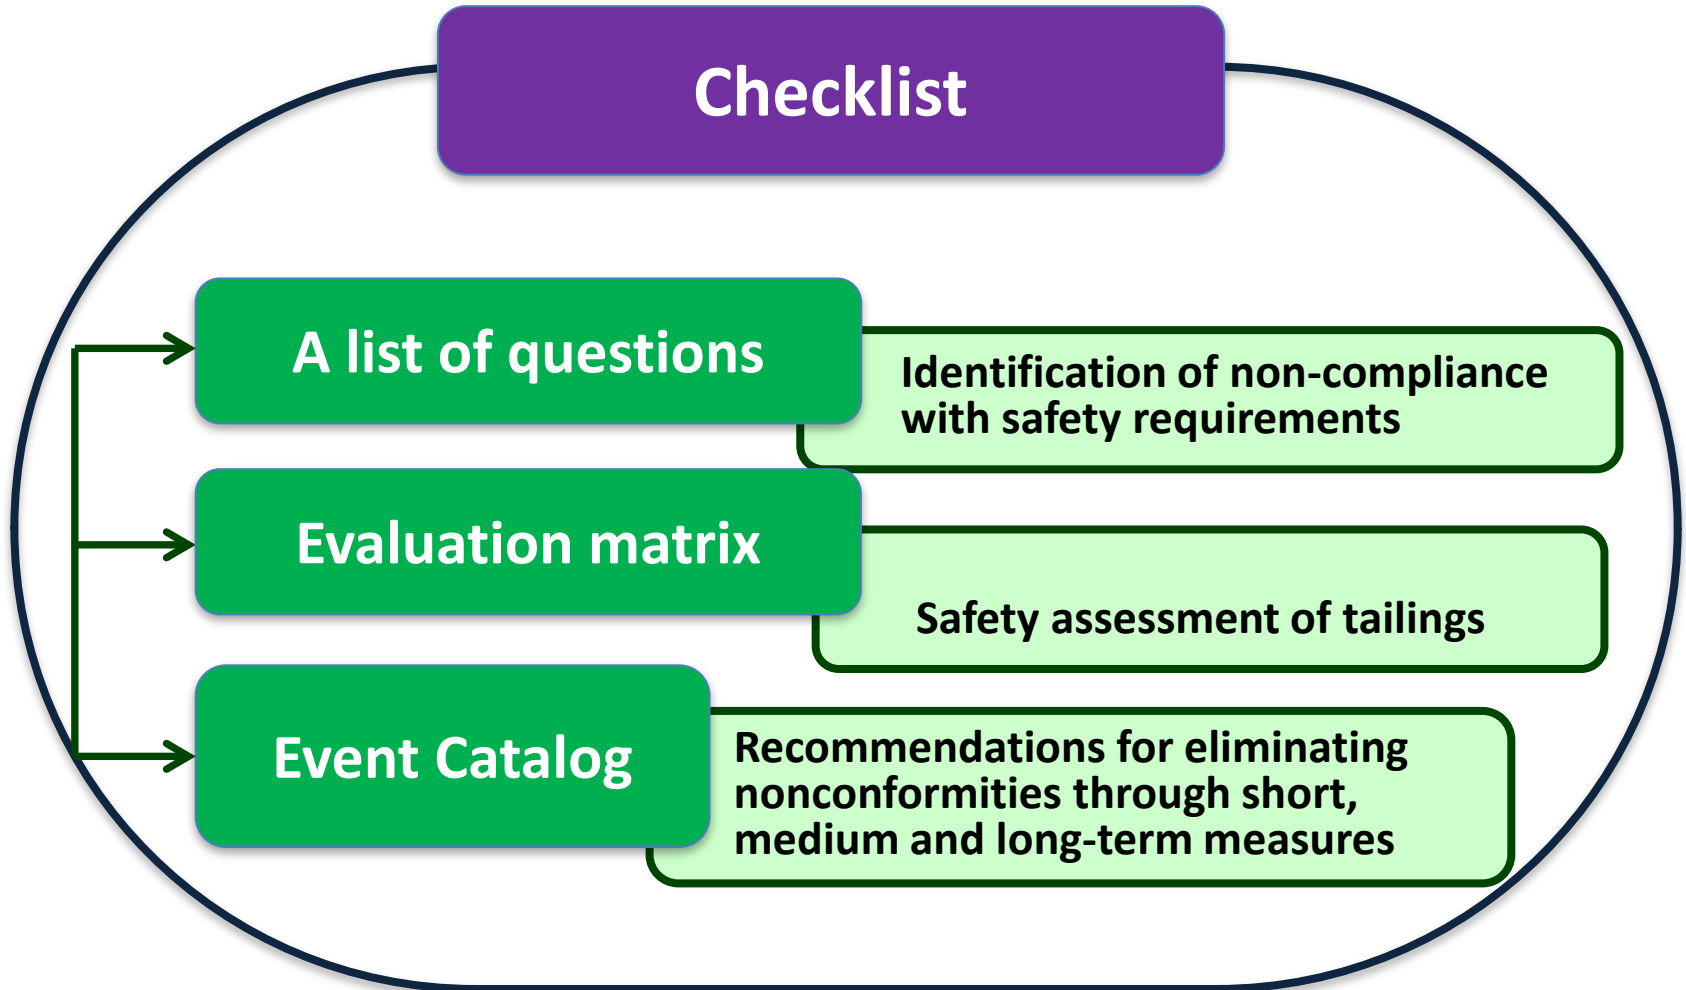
Checklist

A list of questions

Identification of non-compliance with safety requirements

Evaluation matrix

Safety assessment of tailings

Event Catalog

Recommendations for eliminating nonconformities through short, medium and long-term measures